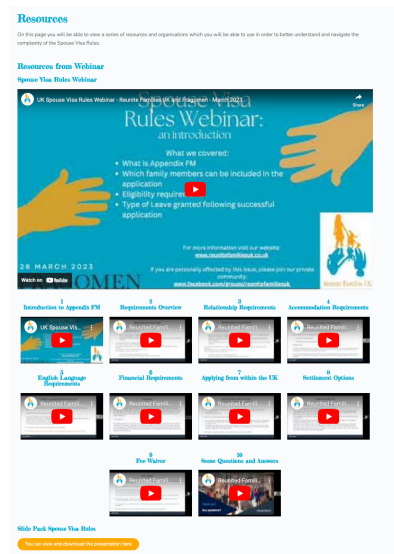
Resources

On this page you will be able to view a series of resources and organisations which you will be able to use in order to better understand and navigate the complexity of the Spouse Visa Rules.

Resources from Webinar

Spouse Visa Rules Webinar

UK Spouse Visa Rules Webinar - Reunite Families UK and Imagomen - March 2023

Share

Spouse Visa Rules Webinar: an introduction

What we covered:
• What is Appendix FM
• Which family members can be included in the application
• Eligibility requirements
• Type of Leave granted following successful application

For more information visit our website: www.reunitefamiliesuk.co.uk

If you are personally affected by this issue, please join our private community: www.facebook.com/groups/reunitefamiliesuk

28 MARCH 2023

Watch on YouTube

1 Introduction to Appendix FM

2 Requirements Overview

3 Relationship Requirements

4 Accommodation Requirements

5 English Language Requirements

6 Financial Requirements

7 Applying from within the UK

8 Settlement Options

9 Fee Waiver

10 Some Questions and Answers

UK Spouse Visa Rules...

Reunited Famili...

Slide Pack Spouse Visa Rules

You can view and download the presentation here